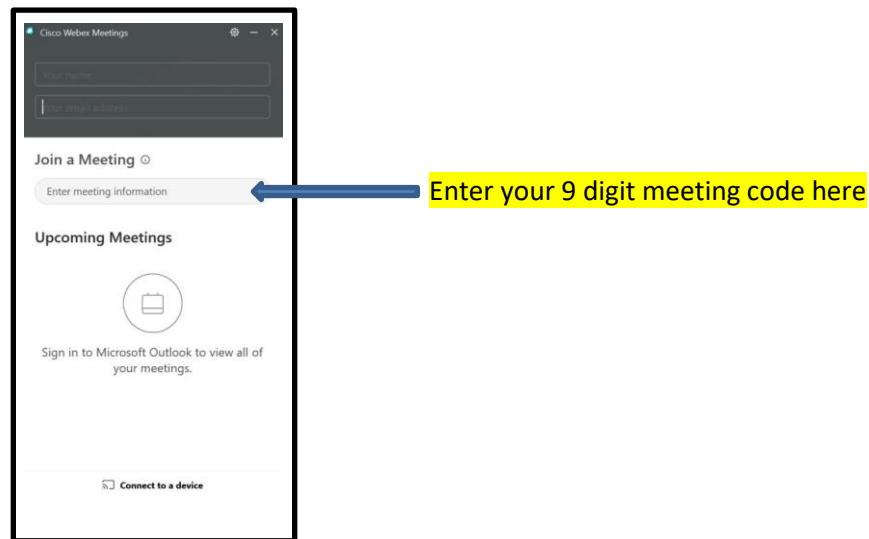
Cisco Webex Meetings

Your name

Your email address

Join a Meeting

Enter meeting information

Enter your 9 digit meeting code here

Upcoming Meetings

Sign in to Microsoft Outlook to view all of your meetings.

Connect to a device